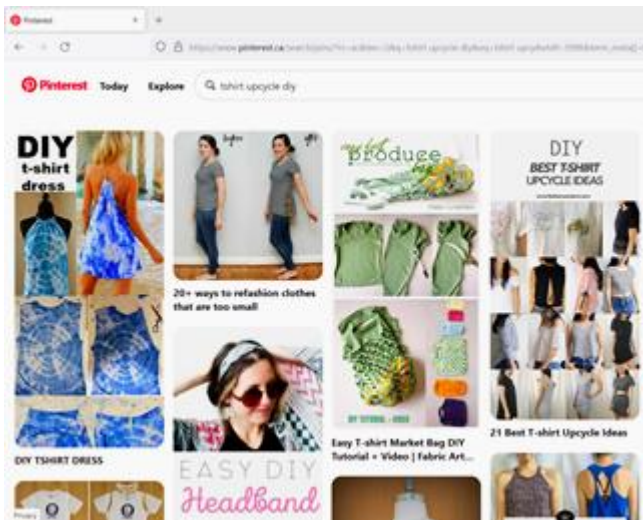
Pinterest

https://www.pinterest.ca/search/pins/?q=tshirt%20upcycle%20diy&rs=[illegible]

Pinterest Today Explore tshirt upcycle diy

DIY t-shirt dress

DIY TSHIRT DRESS

before after

20+ ways to refashion clothes that are too small

EASY DIY Headband

produce

Easy T-shirt Market Bag DIY Tutorial + Video | Fabric Art...

DIY BEST T-SHIRT UPCYCLE IDEAS

21 Best T-shirt Upcycle Ideas

Privacy